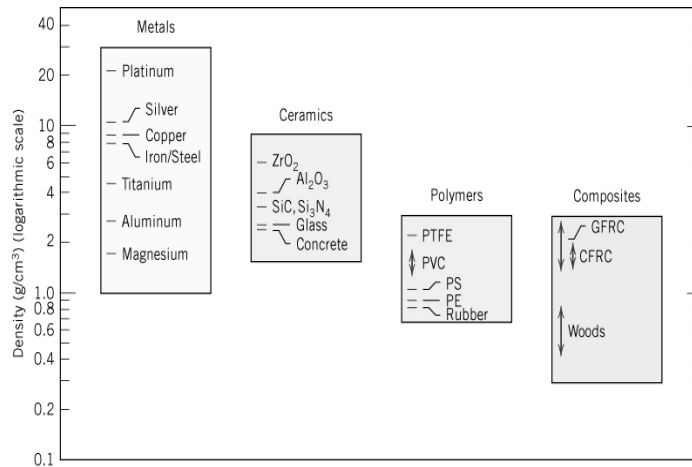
40
20
10
8
6
4
2
1.0
0.8
0.6
0.4
0.2
0.1

Density (g/cm$^3$) (logarithmic scale)

Metals
Platinum
Silver
Copper
Iron/Steel
Titanium
Aluminum
Magnesium

Ceramics
$ZrO_2$
$Al_2O_3$
SiC, $Si_3N_4$
Glass
Concrete

Polymers
PTFE
PVC
PS
PE
Rubber

Composites
GFRC
CFRC
Woods